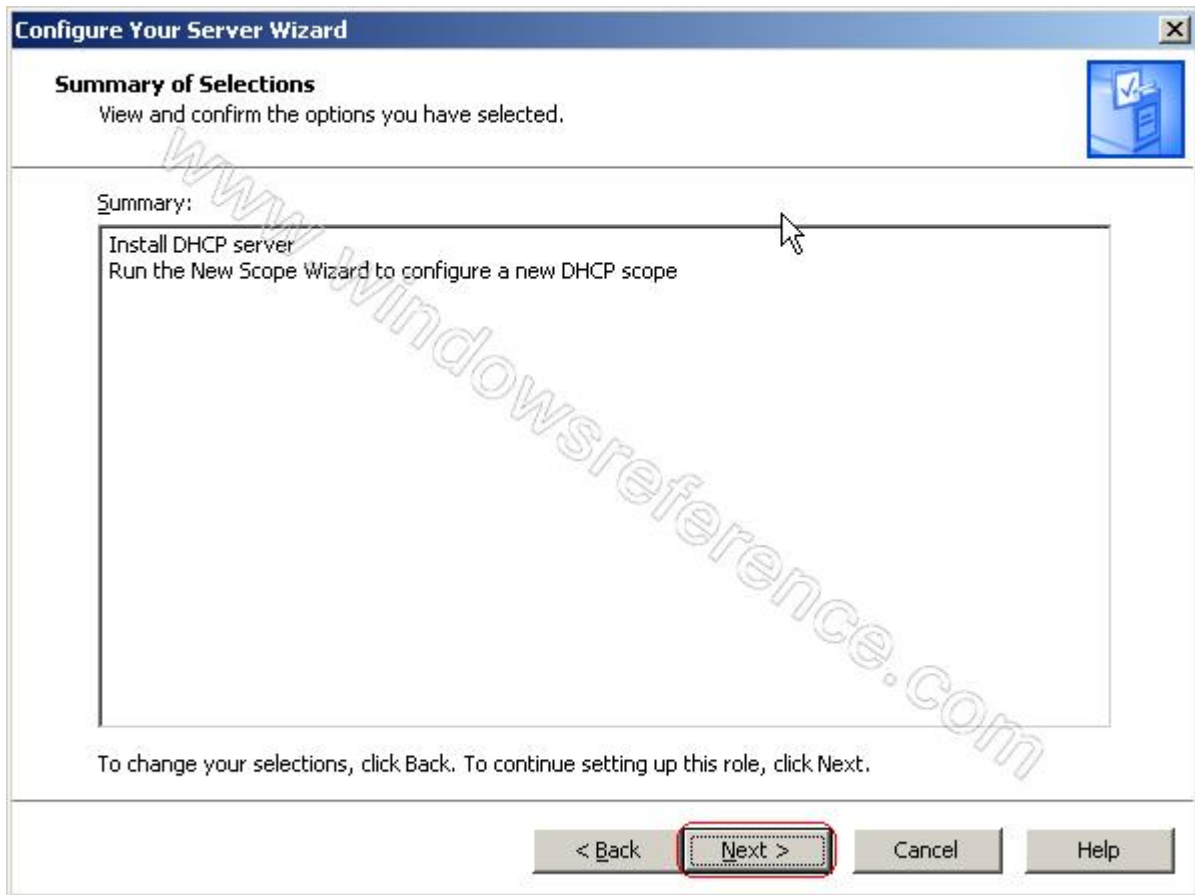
Configure Your Server Wizard

Summary of Selections
View and confirm the options you have selected.

www.windowsreference.com

Summary:

Install DHCP server
Run the New Scope Wizard to configure a new DHCP scope

To change your selections, click Back. To continue setting up this role, click Next.

< Back
Next >
Cancel
Help